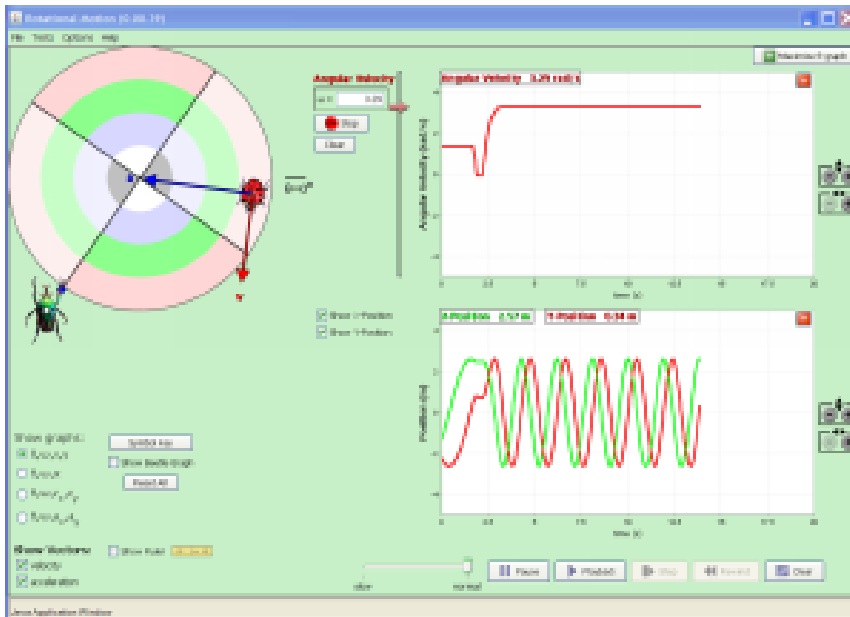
Rotational Motion (0.00.19)

File Tests Options Help

Maximize all graphs

Angular Velocity

ω = 3.29

Stop

Clear

Angular Velocity 3.29 rad/s

Angular Velocity (rad/s)

time (s)

Show X-Position

Show Y-Position

X-Position 2.57 m

Y-Position 0.34 m

Position (m)

time (s)

Show graphs:

Symbol Key

Show Beetle Graph

Reset All

Show Vectors

velocity

acceleration

Show Ruler

slow

normal

Pause

Playback

Step

Rewind

Clear

Java Application Window